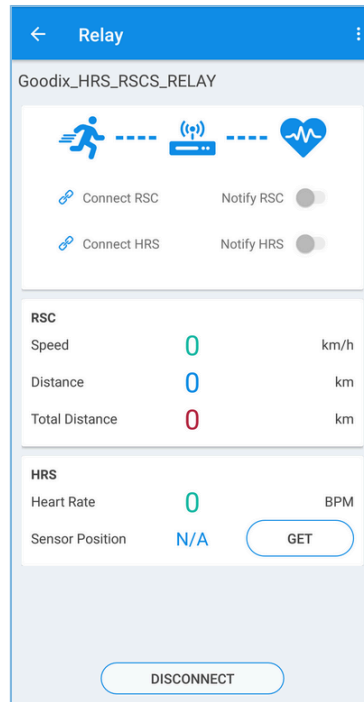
Relay

Goodix_HRS_RSCS_RELAY

Connect RSC Notify RSC

Connect HRS Notify HRS

RSC

| | | |
|---|---|---|
| Speed | 0 | km/h |
| Distance | 0 | km |
| Total Distance | 0 | km |

HRS

| | | |
|---|---|---|
| Heart Rate | 0 | BPM |
| Sensor Position | N/A | GET |

DISCONNECT